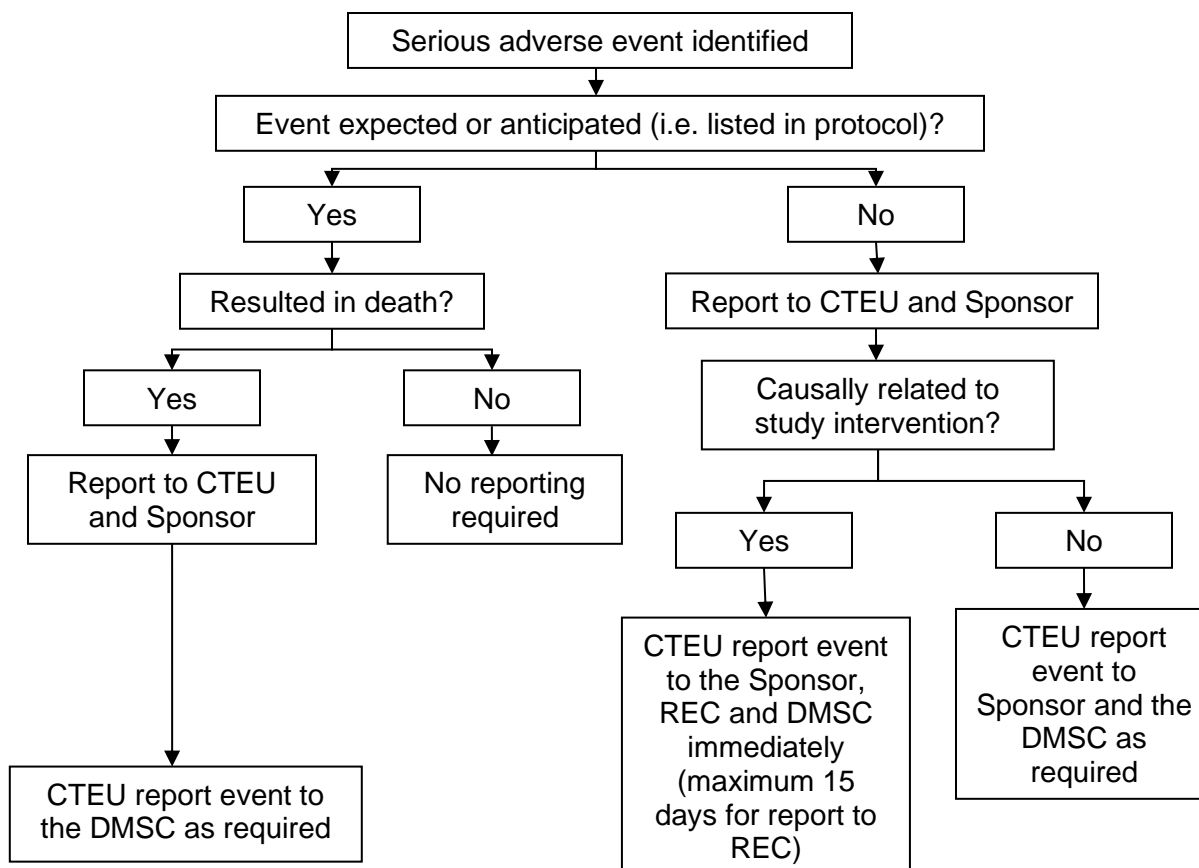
Serious adverse event identified

Event expected or anticipated (i.e. listed in protocol)?

Yes

Resulted in death?

Yes

Report to CTEU and Sponsor

CTEU report event to the DMSC as required

No

No reporting required

No

Report to CTEU and Sponsor

Causally related to study intervention?

Yes

CTEU report event to the Sponsor, REC and DMSC immediately (maximum 15 days for report to REC)

No

CTEU report event to Sponsor and the DMSC as required